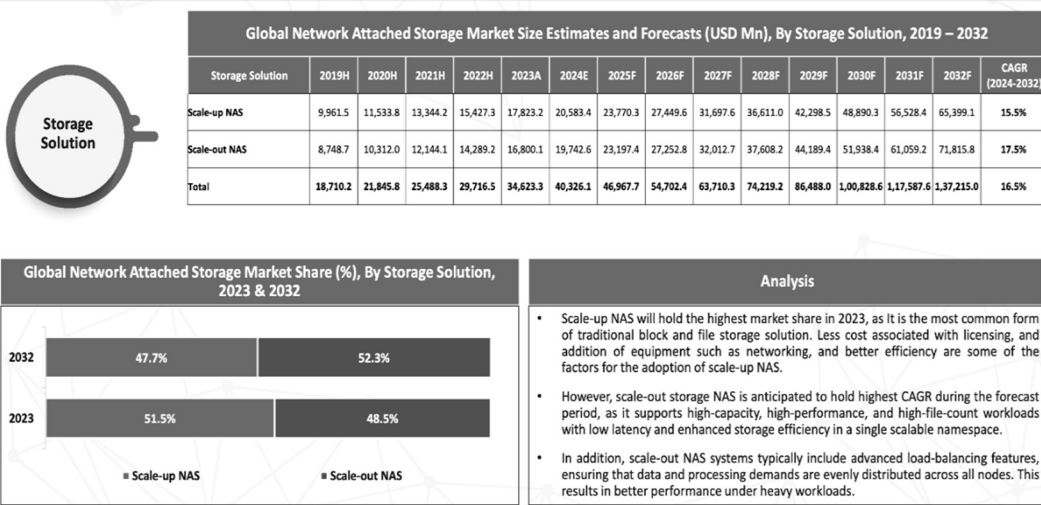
Storage Solution

Global Network Attached Storage Market Size Estimates and Forecasts (USD Mn), By Storage Solution, 2019 – 2032

| Storage Solution | 2019H | 2020H | 2021H | 2022H | 2023A | 2024E | 2025F | 2026F | 2027F | 2028F | 2029F | 2030F | 2031F | 2032F | CAGR (2024-2032) |
|---|---|---|---|---|---|---|---|---|---|---|---|---|---|---|---|
| Scale-up NAS | 9,961.5 | 11,533.8 | 13,344.2 | 15,427.3 | 17,823.2 | 20,583.4 | 23,770.3 | 27,449.6 | 31,697.6 | 36,611.0 | 42,298.5 | 48,890.3 | 56,528.4 | 65,399.1 | 15.5% |
| Scale-out NAS | 8,748.7 | 10,312.0 | 12,144.1 | 14,289.2 | 16,800.1 | 19,742.6 | 23,197.4 | 27,252.8 | 32,012.7 | 37,608.2 | 44,189.4 | 51,938.4 | 61,059.2 | 71,815.8 | 17.5% |
| Total | 18,710.2 | 21,845.8 | 25,488.3 | 29,716.5 | 34,623.3 | 40,326.1 | 46,967.7 | 54,702.4 | 63,710.3 | 74,219.2 | 86,488.0 | 1,00,828.6 | 1,17,587.6 | 1,37,215.0 | 16.5% |

Global Network Attached Storage Market Share (%), By Storage Solution, 2023 & 2032

2032
47.7%
52.3%

2023
51.5%
48.5%

■ Scale-up NAS ■ Scale-out NAS

Analysis

• Scale-up NAS will hold the highest market share in 2023, as It is the most common form of traditional block and file storage solution. Less cost associated with licensing, and addition of equipment such as networking, and better efficiency are some of the factors for the adoption of scale-up NAS.

• However, scale-out storage NAS is anticipated to hold highest CAGR during the forecast period, as it supports high-capacity, high-performance, and high-file-count workloads with low latency and enhanced storage efficiency in a single scalable namespace.

• In addition, scale-out NAS systems typically include advanced load-balancing features, ensuring that data and processing demands are evenly distributed across all nodes. This results in better performance under heavy workloads.